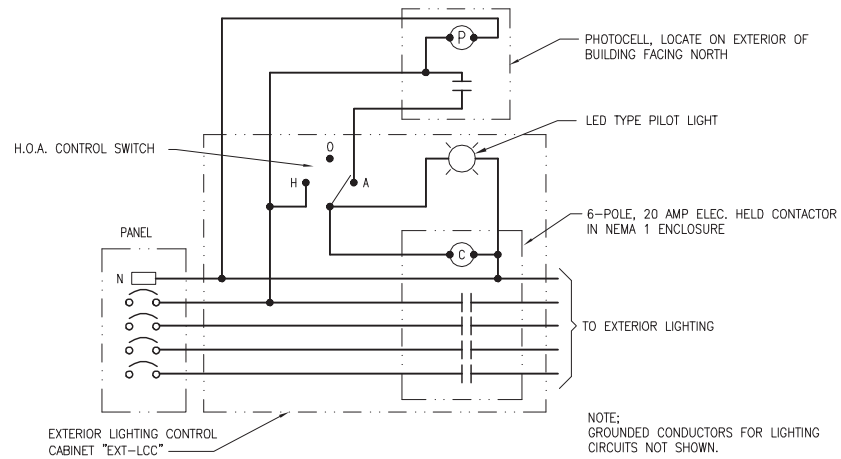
PHOTOCELL, LOCATE ON EXTERIOR OF BUILDING FACING NORTH

P

LED TYPE PILOT LIGHT

H.O.A. CONTROL SWITCH

O

H

A

6–POLE, 20 AMP ELEC. HELD CONTACTOR IN NEMA 1 ENCLOSURE

PANEL

N

C

TO EXTERIOR LIGHTING

EXTERIOR LIGHTING CONTROL CABINET "EXT–LCC"

NOTE;
GROUNDED CONDUCTORS FOR LIGHTING CIRCUITS NOT SHOWN.